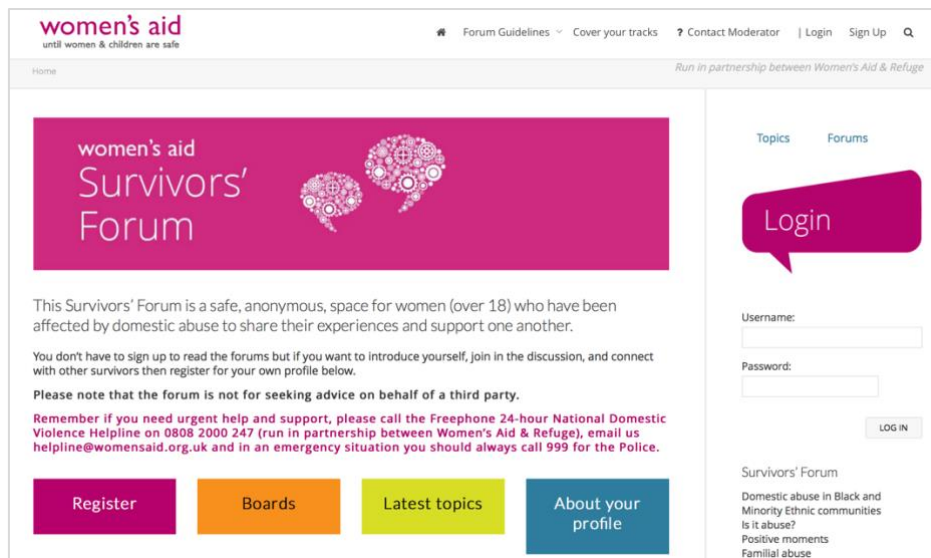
women's aid
until women & children are safe

Forum Guidelines Cover your tracks ? Contact Moderator | Login Sign Up

Home

Run in partnership between Women's Aid & Refuge

women's aid
Survivors' Forum

This Survivors' Forum is a safe, anonymous, space for women (over 18) who have been affected by domestic abuse to share their experiences and support one another.

You don't have to sign up to read the forums but if you want to introduce yourself, join in the discussion, and connect with other survivors then register for your own profile below.

Please note that the forum is not for seeking advice on behalf of a third party.

Remember if you need urgent help and support, please call the Freephone 24-hour National Domestic Violence Helpline on 0808 2000 247 (run in partnership between Women's Aid & Refuge), email us helpline@womensaid.org.uk and in an emergency situation you should always call 999 for the Police.

Register

Boards

Latest topics

About your profile

Topics Forums

Login

Username:

Password:

LOG IN

Survivors' Forum

Domestic abuse in Black and Minority Ethnic communities
Is it abuse?
Positive moments
Familial abuse